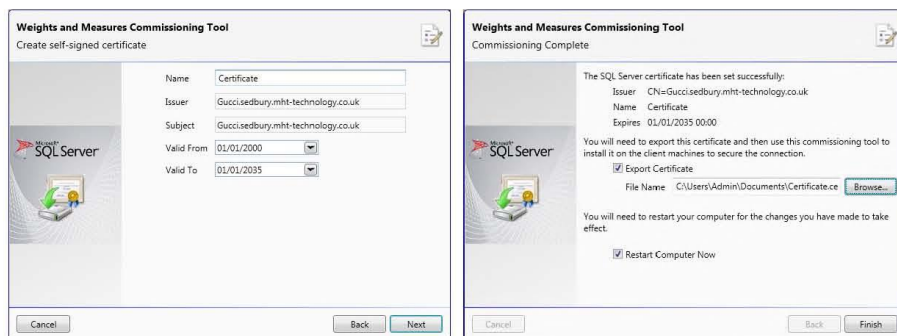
Weights and Measures Commissioning Tool
Create self-signed certificate

Name Certificate
Issuer Gucci.sedbury.mht-technology.co.uk
Subject Gucci.sedbury.mht-technology.co.uk
Valid From 01/01/2000
Valid To 01/01/2035

Microsoft SQL Server

Cancel
Back
Next

Weights and Measures Commissioning Tool
Commissioning Complete

The SQL Server certificate has been set successfully:
Issuer CN=Gucci.sedbury.mht-technology.co.uk
Name Certificate
Expires 01/01/2035 00:00

You will need to export this certificate and then use this commissioning tool to install it on the client machines to secure the connection.
Export Certificate
File Name C:\Users\Admin\Documents\Certificate.ce
Browse...

You will need to restart your computer for the changes you have made to take effect.
Restart Computer Now

Microsoft SQL Server

Cancel
Back
Finish